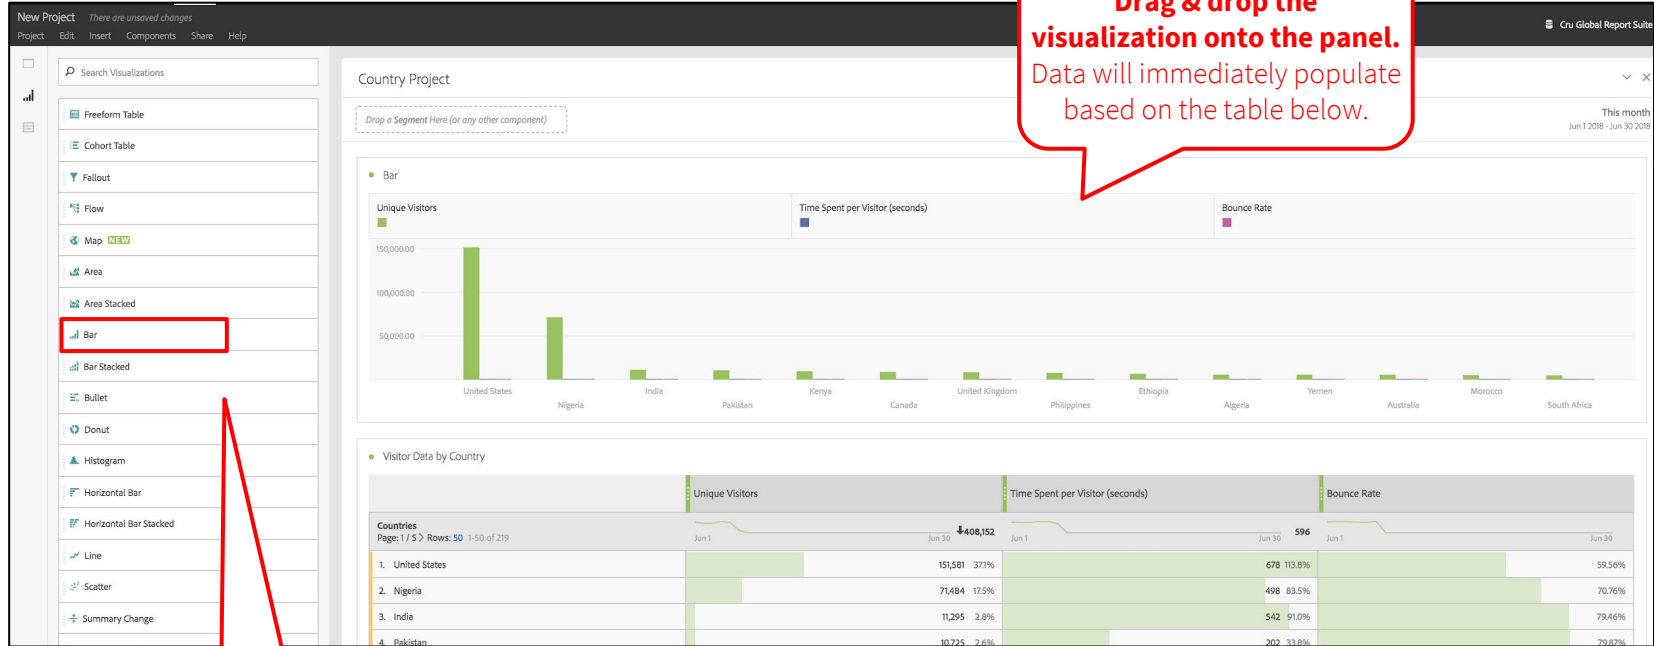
New Project There are unsaved changes
Project Edit Insert Components Share Help

Cru Global Report Suite

Search Visualizations

Freeform Table
Cohort Table
Fallout
Flow
Map NEW
Area
Area Stacked
Bar
Bar Stacked
Bullet
Donut
Histogram
Horizontal Bar
Horizontal Bar Stacked
Line
Scatter
Summary Change

Country Project

Drop a Segment Here (or any other component)

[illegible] & drop the visualization onto the panel. Data will immediately populate based on the table below.

This month
Jun 1 2018 - Jun 30 2018

Bar

Unique Visitors
Time Spent per Visitor (seconds)
Bounce Rate

150,000.00
100,000.00
50,000.00

United States
Nigeria
India
Pakistan
Kenya
Canada
United Kingdom
Philippines
Ethiopia
Algeria
Yemen
Australia
Morocco
South Africa

Visitor Data by Country

| Countries Page: 1 / 5 Rows: 50 1-50 of 219 | Unique Visitors Jun 1 Jun 30 408,152 | Time Spent per Visitor (seconds) Jun 1 Jun 30 596 | Bounce Rate Jun 1 Jun 30 |
|---|---|---|---|
| 1. United States | 151,581 37.1% | 678 113.8% | 59.56% |
| 2. Nigeria | 71,484 17.5% | 498 83.5% | 70.76% |
| 3. India | 11,295 2.8% | 542 91.0% | 79.46% |
| 4. Pakistan | 10,725 2.6% | 202 33.8% | 79.87% |